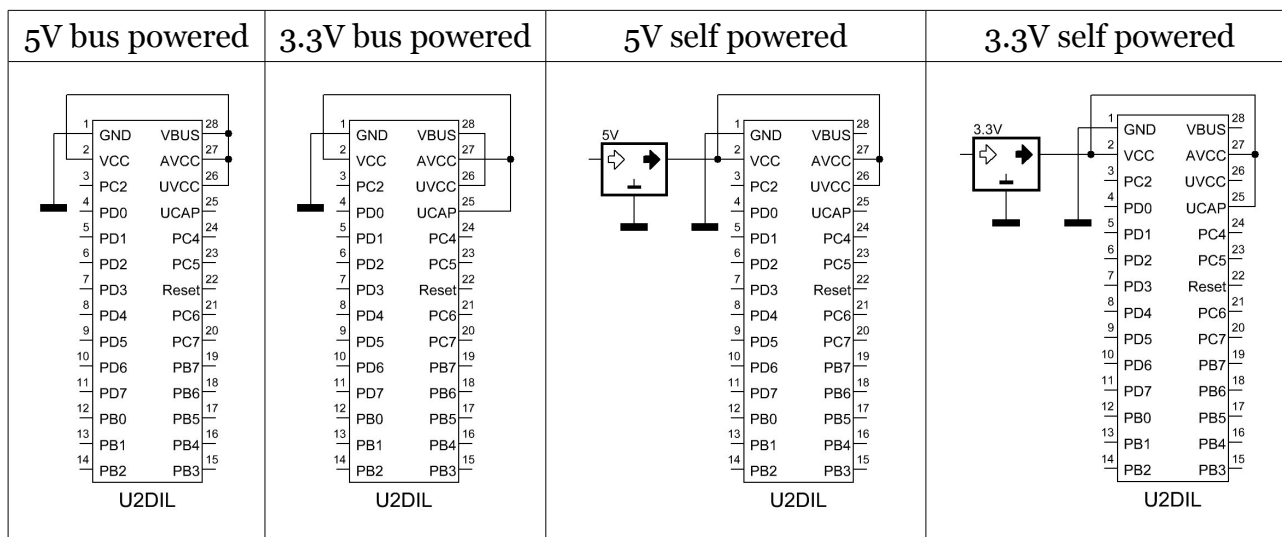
| 5V bus powered | 3.3V bus powered | 5V self powered | 3.3V self powered |
|---|---|---|---|
| 1 GND VBUS 28<br>2 VCC AVCC 27<br>3 PC2 UVCC 26<br>4 PD0 UCAP 25<br>5 PD1 PC4 24<br>6 PD2 PC5 23<br>7 PD3 Reset 22<br>8 PD4 PC6 21<br>9 PD5 PC7 20<br>10 PD6 PB7 19<br>11 PD7 PB6 18<br>12 PB0 PB5 17<br>13 PB1 PB4 16<br>14 PB2 PB3 15<br>U2DIL | 1 GND VBUS 28<br>2 VCC AVCC 27<br>3 PC2 UVCC 26<br>4 PD0 UCAP 25<br>5 PD1 PC4 24<br>6 PD2 PC5 23<br>7 PD3 Reset 22<br>8 PD4 PC6 21<br>9 PD5 PC7 20<br>10 PD6 PB7 19<br>11 PD7 PB6 18<br>12 PB0 PB5 17<br>13 PB1 PB4 16<br>14 PB2 PB3 15<br>U2DIL | 5V<br>1 GND VBUS 28<br>2 VCC AVCC 27<br>3 PC2 UVCC 26<br>4 PD0 UCAP 25<br>5 PD1 PC4 24<br>6 PD2 PC5 23<br>7 PD3 Reset 22<br>8 PD4 PC6 21<br>9 PD5 PC7 20<br>10 PD6 PB7 19<br>11 PD7 PB6 18<br>12 PB0 PB5 17<br>13 PB1 PB4 16<br>14 PB2 PB3 15<br>U2DIL | 3.3V<br>1 GND VBUS 28<br>2 VCC AVCC 27<br>3 PC2 UVCC 26<br>4 PD0 UCAP 25<br>5 PD1 PC4 24<br>6 PD2 PC5 23<br>7 PD3 Reset 22<br>8 PD4 PC6 21<br>9 PD5 PC7 20<br>10 PD6 PB7 19<br>11 PD7 PB6 18<br>12 PB0 PB5 17<br>13 PB1 PB4 16<br>14 PB2 PB3 15<br>U2DIL |